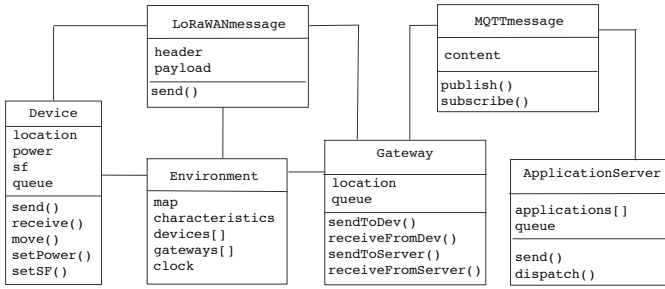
LoRaWANmessage
header
payload
send()

MQTTmessage
content
publish()
subscribe()

Device
location
power
sf
queue
send()
receive()
move()
setPower()
setSF()

Environment
map
characteristics
devices[]
gateways[]
clock

Gateway
location
queue
sendToDev()
receiveFromDev()
sendToServer()
receiveFromServer()

ApplicationServer
applications[]
queue
send()
dispatch()